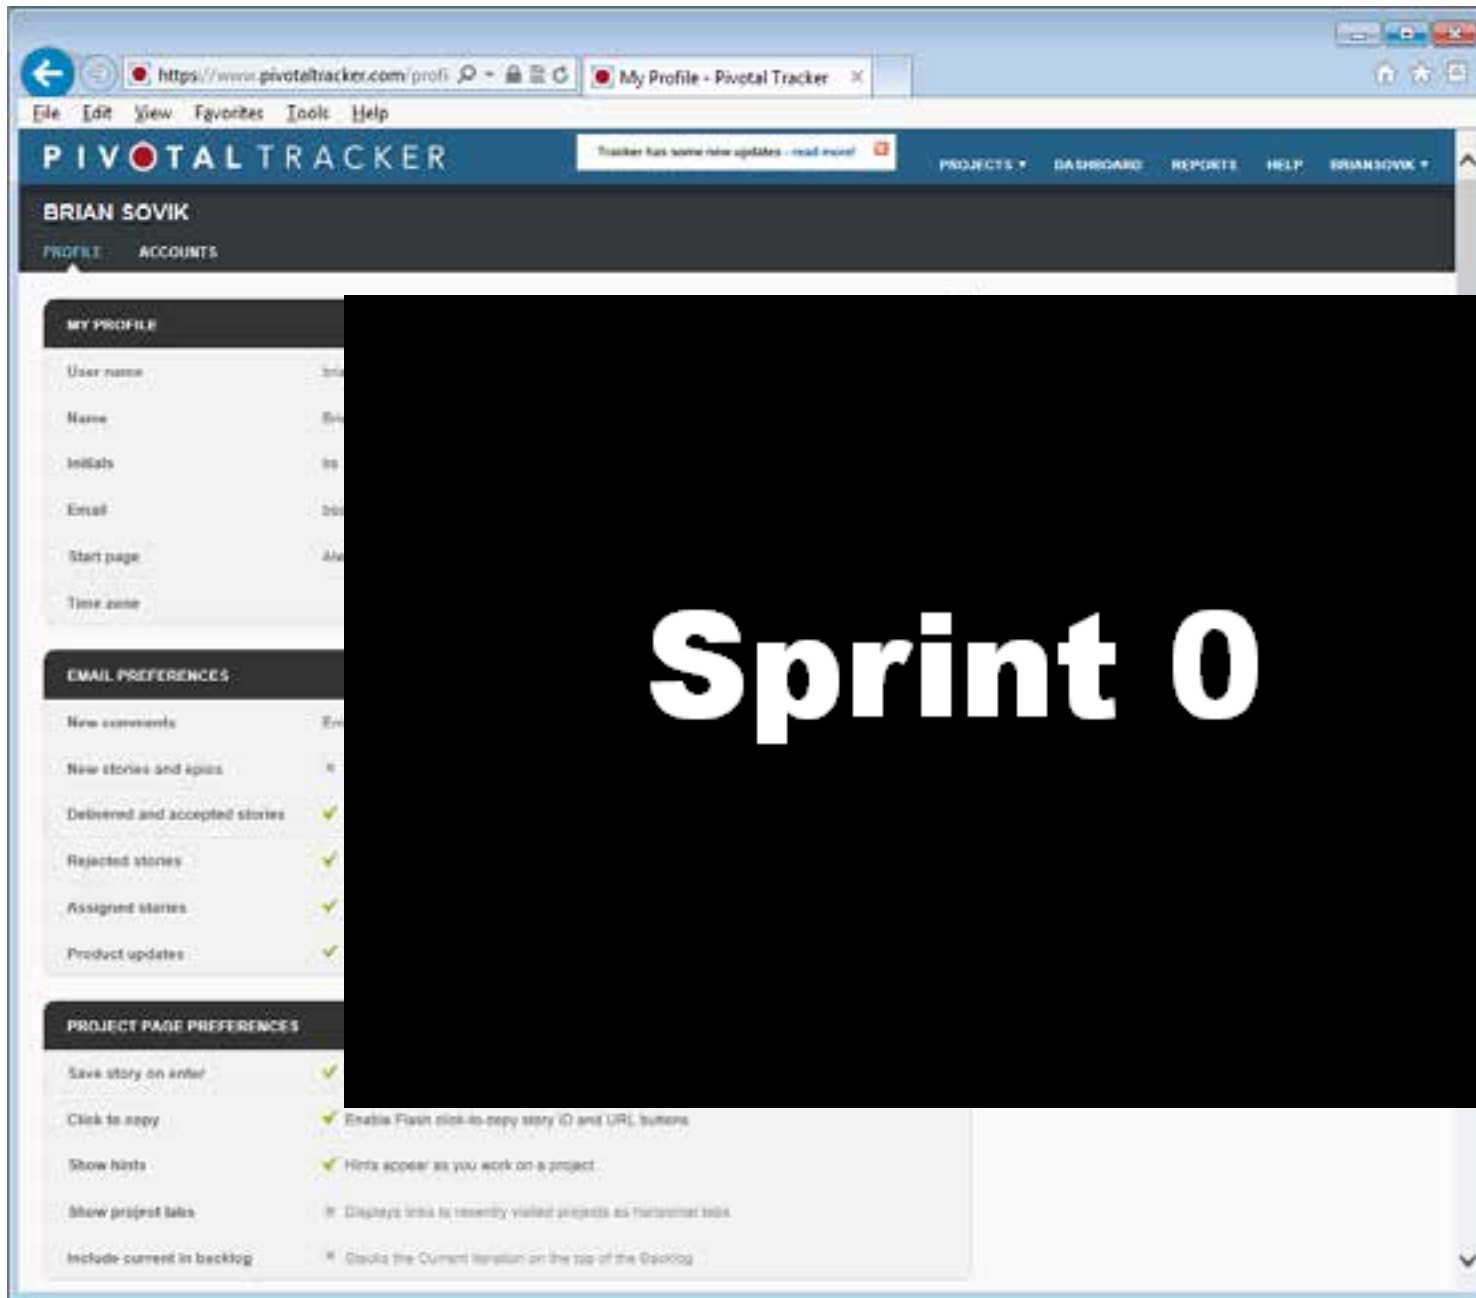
https://www.pivotaltracker.com/profi

My Profile - Pivotal Tracker

File Edit View Favorites Tools Help

PIVOTAL TRACKER

Tracker has some new updates - read more!

PROJECTS ▾ DASHBOARD REPORTS HELP BRIANSOVIK ▾

BRIAN SOVIK

PROFILE ACCOUNTS

MY PROFILE

User name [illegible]

Name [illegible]

Initials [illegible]

Email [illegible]

Start page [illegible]

Time zone

EMAIL PREFERENCES

New comments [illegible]

New stories and epics

Delivered and accepted stories

Rejected stories

Assigned stories

Product updates

PROJECT PAGE PREFERENCES

Save story on enter

Click to copy Enable Flash click-to-copy story ID and URL buttons

Show hints Hints appear as you work on a project

Show project tabs Displays links to recently visited projects as horizontal tabs

Include current in backlog Stacks the Current iteration on the top of the Backlog

Sprint 0